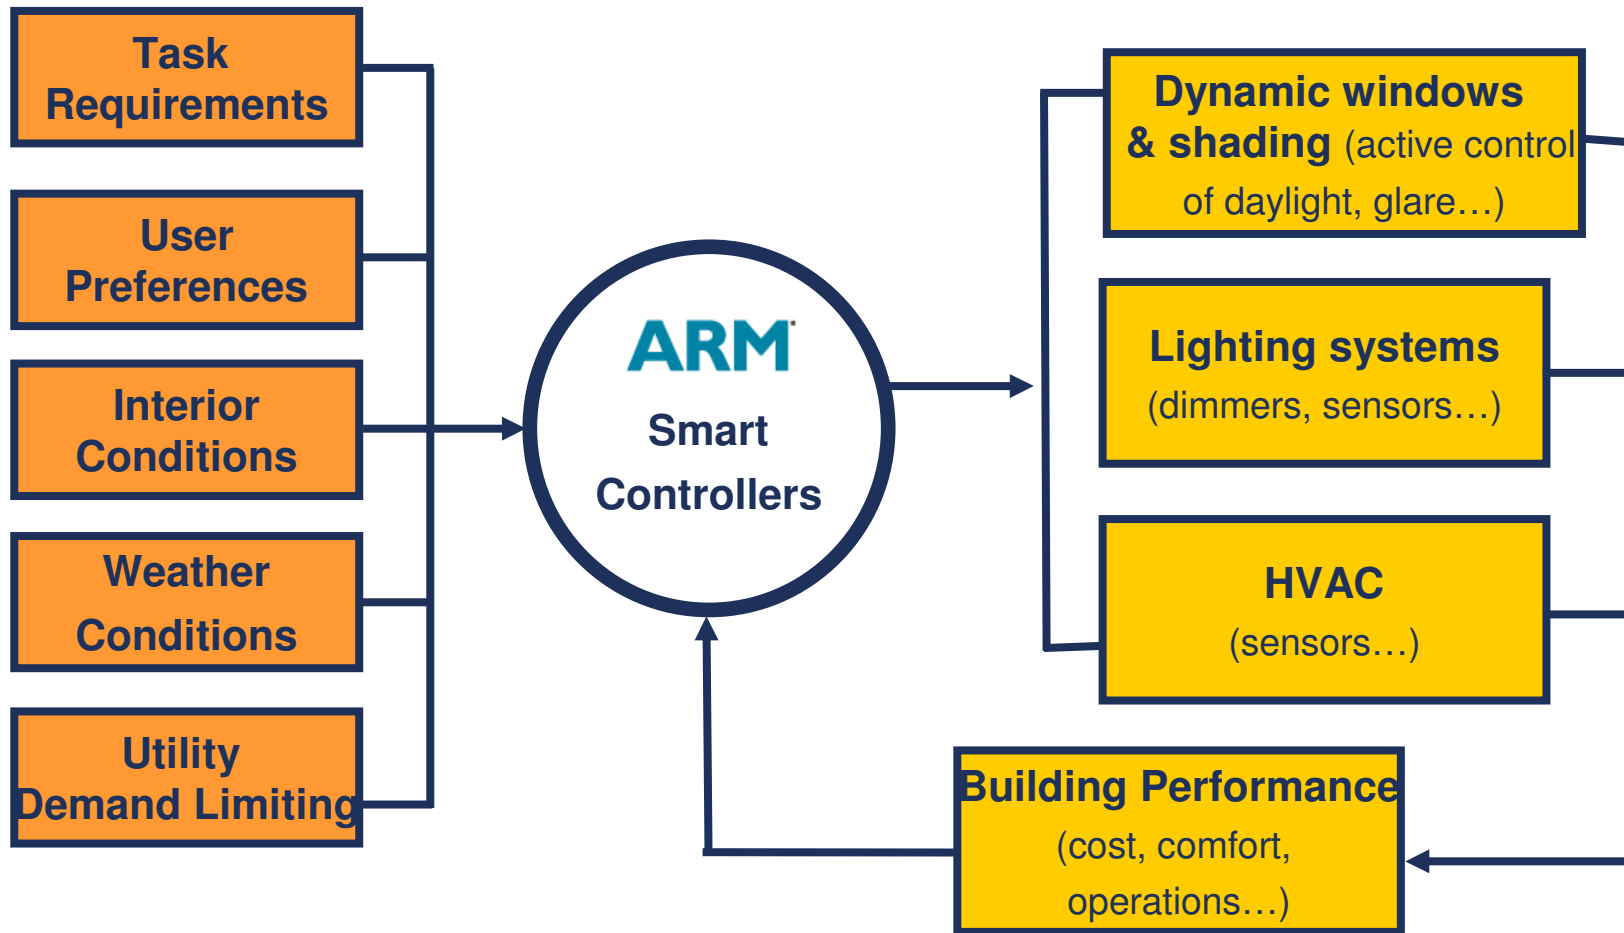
Task Requirements

User Preferences

Interior Conditions

Weather Conditions

Utility Demand Limiting

ARM

Smart Controllers

Dynamic windows & shading (active control of daylight, glare…)

Lighting systems (dimmers, sensors…)

HVAC (sensors…)

Building Performance (cost, comfort, operations…)